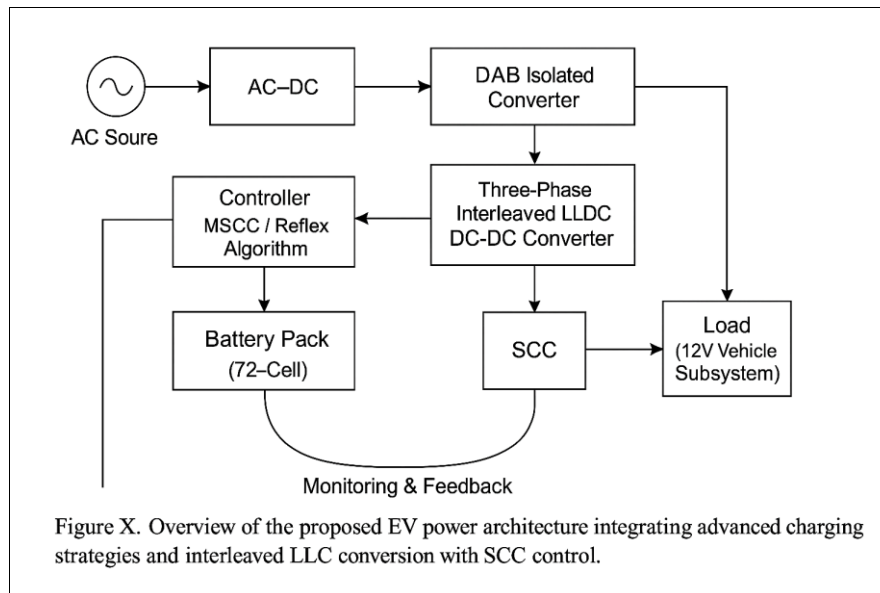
AC Soure

AC–DC

DAB Isolated Converter

Controller MSCC / Reflex Algorithm

Three-Phase Interleaved LLDC DC-DC Converter

Battery Pack (72–Cell)

SCC

Load (12V Vehicle Subsystem)

Monitoring & Feedback

Figure X. Overview of the proposed EV power architecture integrating advanced charging strategies and interleaved LLC conversion with SCC control.